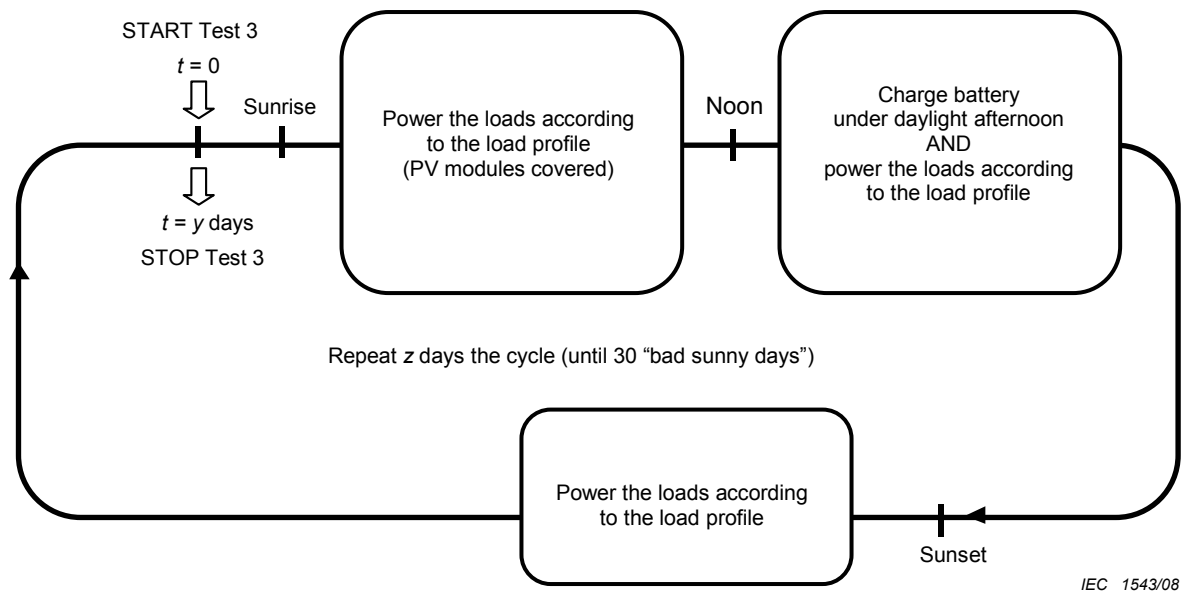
START Test 3

$t$ = 0

Sunrise

Power the loads according to the load profile (PV modules covered)

Noon

Charge battery under daylight afternoon AND power the loads according to the load profile

$t$ = $y$ days

STOP Test 3

Repeat $z$ days the cycle (until 30 “bad sunny days”)

Power the loads according to the load profile

Sunset

IEC 1543/08